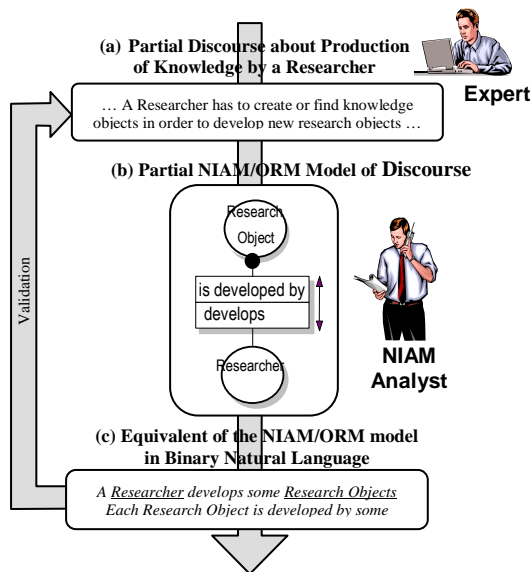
(a) Partial Discourse about Production of Knowledge by a Researcher

Expert

… A Researcher has to create or find knowledge objects in order to develop new research objects …

(b) Partial NIAM/ORM Model of Discourse

Research Object

is developed by

develops

Researcher

NIAM Analyst

Validation

(c) Equivalent of the NIAM/ORM model in Binary Natural Language

*A Researcher develops some Research Objects*
*Each Research Object is developed by some*